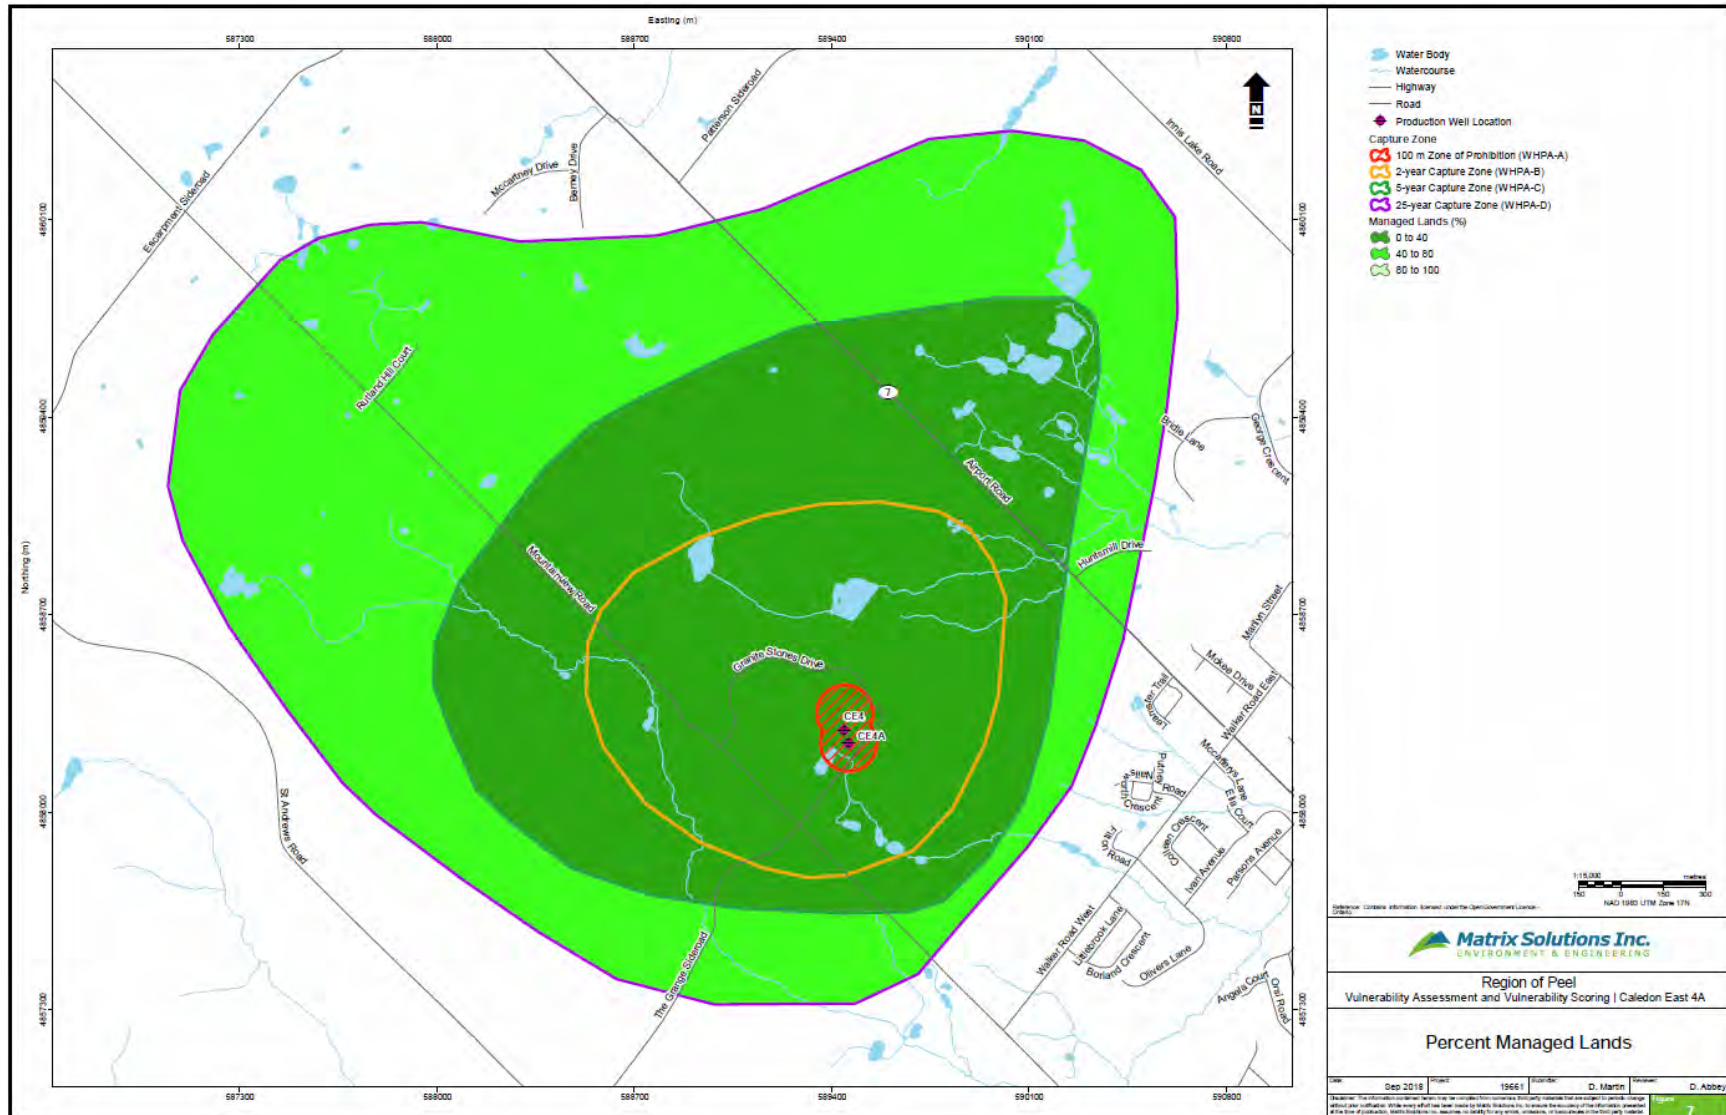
Easting (m)

587300 588000 588700 589400 590100 590800

Northing (m)

4860100 4859400 4858700 4858000 4857300

N

Escarpment Sideroad
Mccartney Drive
Berney Drive
Patterson Sideroad
Innis Lake Road
Rutland Hill Court
7
Bridle Lane
George Crescent
Airport Road
Huntsmill Drive
Mountainview Road
Martyn Street
Grange Stones Drive
Mckee Drive
Walker Road East
CE4
CE4A
McCaffreys Lane
Ella Court
St Andrews Road
Parsons Avenue
Ivan Avenue
Queen Crescent
Road
Crescent
Road
Walker Road West
Lellebrook Lane
Borland Crescent
Olivers Lane
Angela Court
Oriol Road
The Grange Sideroad

Water Body
Watercourse
Highway
Road
Production Well Location
Capture Zone
100 m Zone of Prohibition (WHPA-A)
2-year Capture Zone (WHPA-B)
5-year Capture Zone (WHPA-C)
25-year Capture Zone (WHPA-D)
Managed Lands (%)
0 to 40
40 to 80
80 to 100

1:15,000
metres
150 0 150 300
NAD 1983 UTM Zone 17N

Reference: Contains information licensed under the Open Government Licence – Ontario.

Matrix Solutions Inc.
ENVIRONMENT & ENGINEERING

Region of Peel
Vulnerability Assessment and Vulnerability Scoring | Caledon East 4A

Percent Managed Lands

Date: Sep 2018 Project: 19661 Submitter: D. Martin Reviewer: D. Abbey

Disclaimer: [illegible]

Figure 7